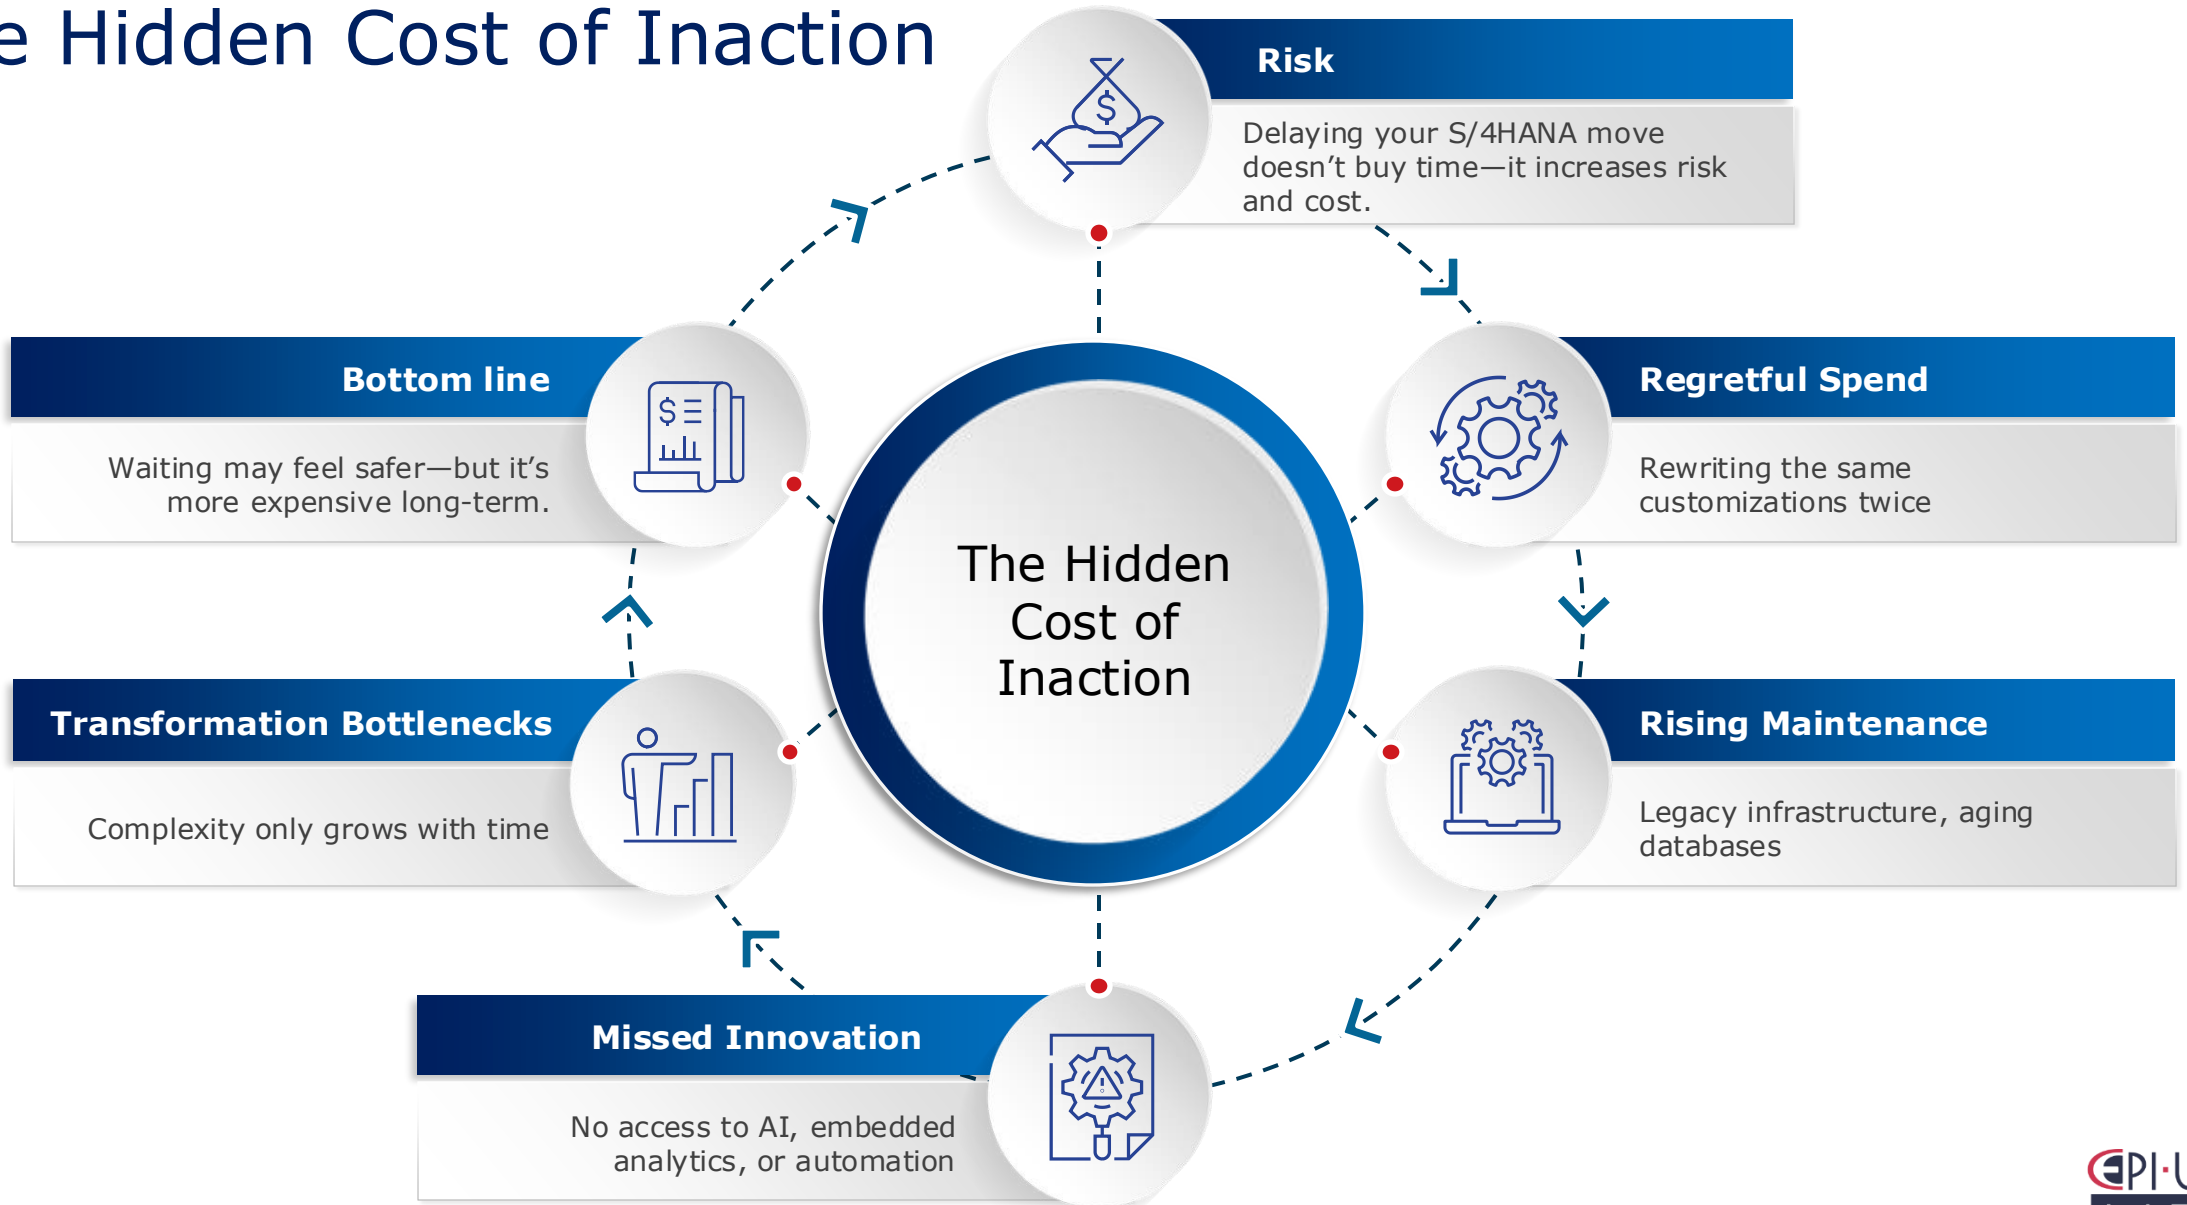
e Hidden Cost of Inaction

Risk

Delaying your S/4HANA move doesn't buy time—it increases risk and cost.

Bottom line

Waiting may feel safer—but it's more expensive long-term.

The Hidden Cost of Inaction

Regretful Spend

Rewriting the same customizations twice

Transformation Bottlenecks

Complexity only grows with time

Rising Maintenance

Legacy infrastructure, aging databases

Missed Innovation

No access to AI, embedded analytics, or automation

EPI-U